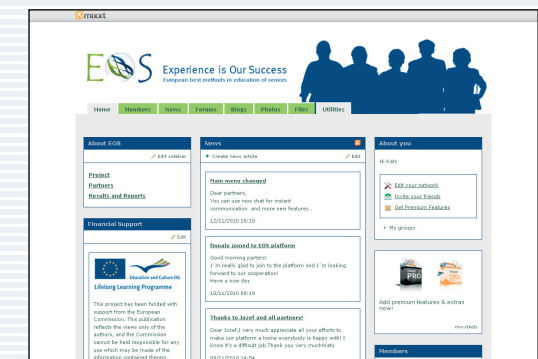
mixxt

EOS Experience is Our Success
European best methods in education of seniors

Home Members News Forums Blogs Photos Files Utilities

About EOS
Edit sidebar
Project
Partners
Results and Reports

Financial Support
Edit
Education and Culture DG
Lifelong Learning Programme
This project has been funded with support from the European Commission. This publication reflects the views only of the authors, and the Commission cannot be held responsible for any use which may be made of the information contained therein.

News
+ Create news article
Edit
Main menu changed
Dear partners,
You can use now chat for instant communication and more new features .
12/11/2010 10:10

finnaly joined to EOS platform
Good morning partners!
I´m really glad to join to the platform and I´m looking forward to our cooperation!
Have a nice day
10/11/2010 08:19

Thanks to Jozef and all partners!
Dear Jozef,I very much appreciate all your efforts to make our platform a home everybody is happy with! I know it's a difficult job.Thank you very much!Katy
09/11/2010 14:54

About you
Hi Katy
Edit your network
Invite your friends
Get Premium Features
My groups

PRO
Add premium features & extras now!
mixxtAds

Members